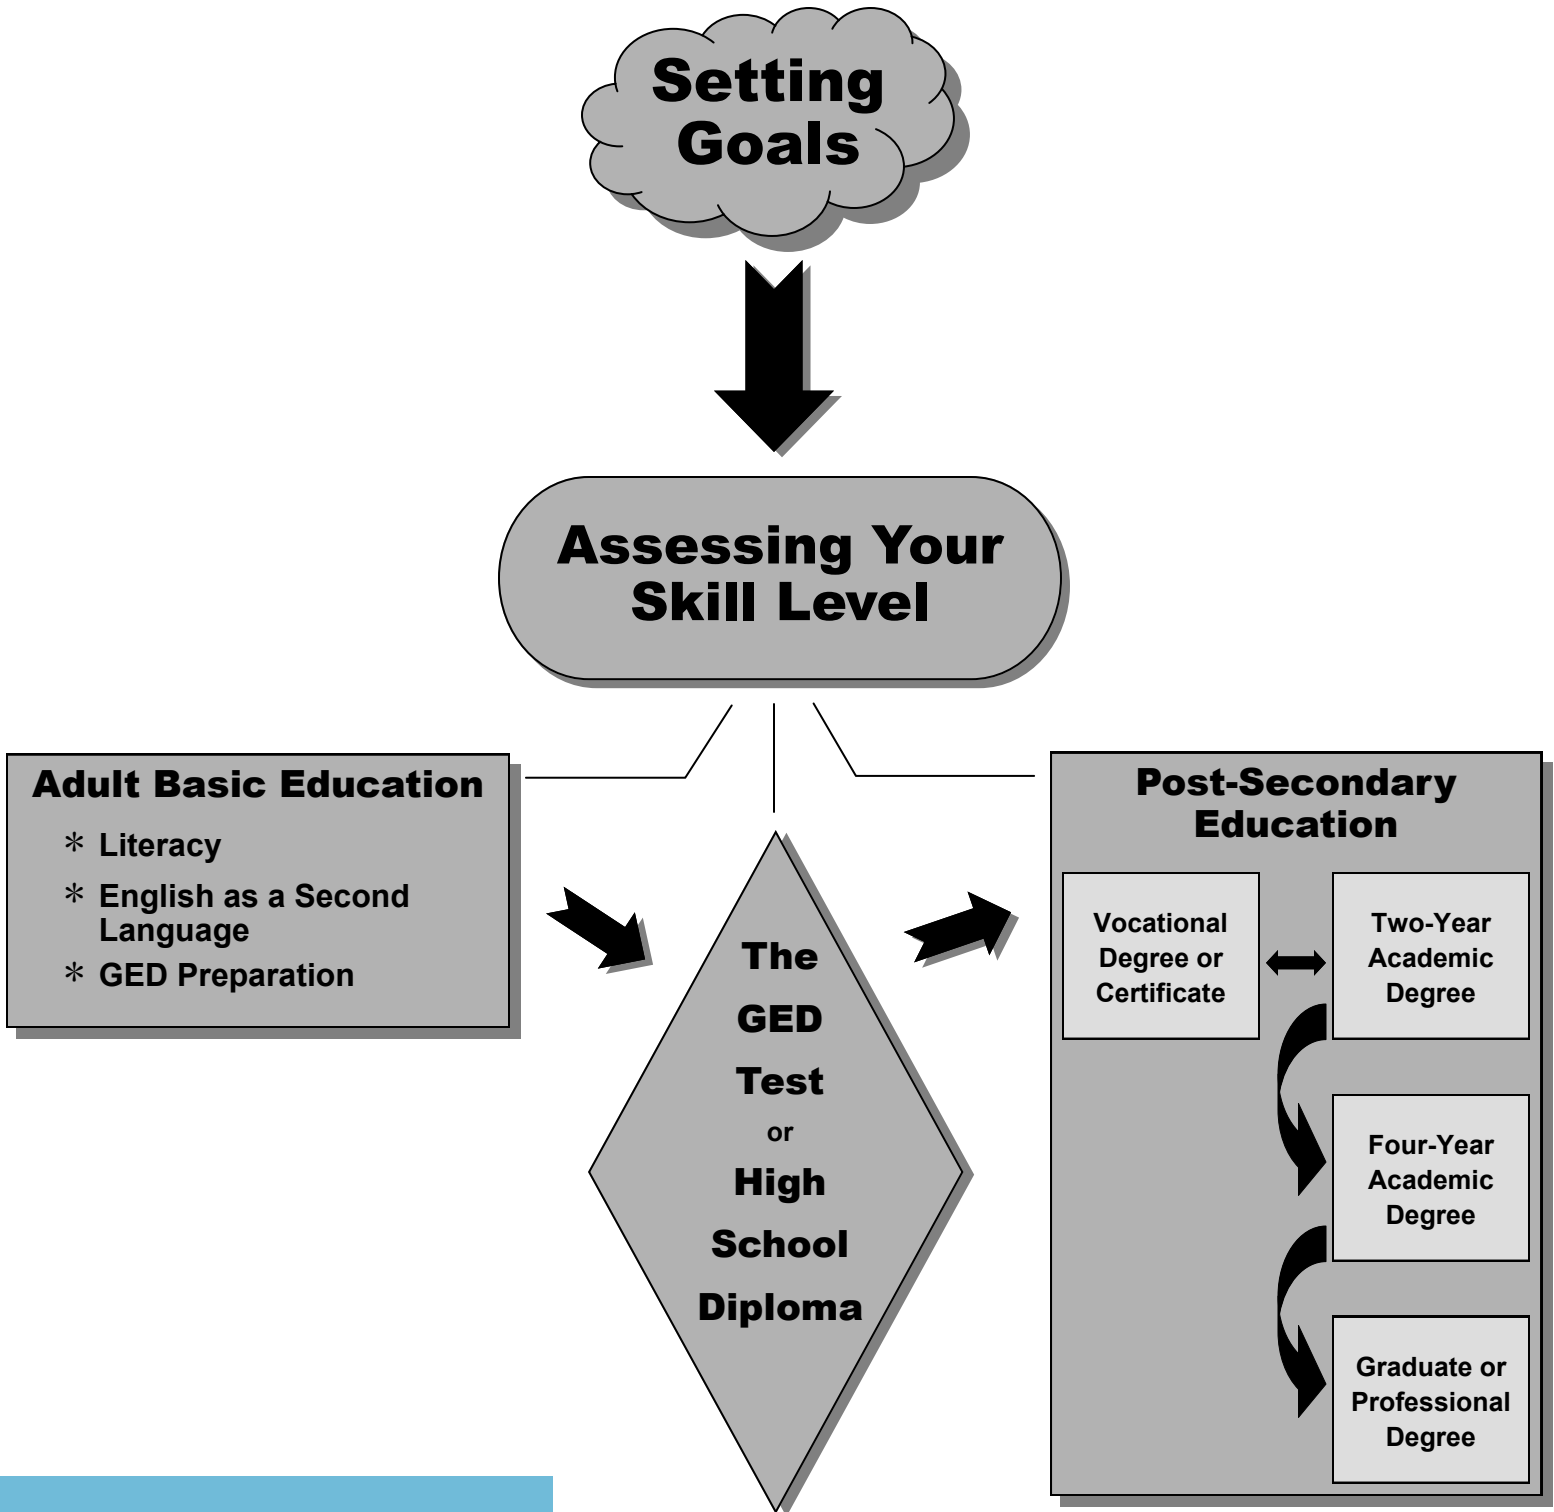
Setting Goals

Assessing Your Skill Level

Adult Basic Education

* Literacy
* English as a Second Language
* GED Preparation

The GED Test or High School Diploma

Post-Secondary Education

Vocational Degree or Certificate

Two-Year Academic Degree

Four-Year Academic Degree

Graduate or Professional Degree